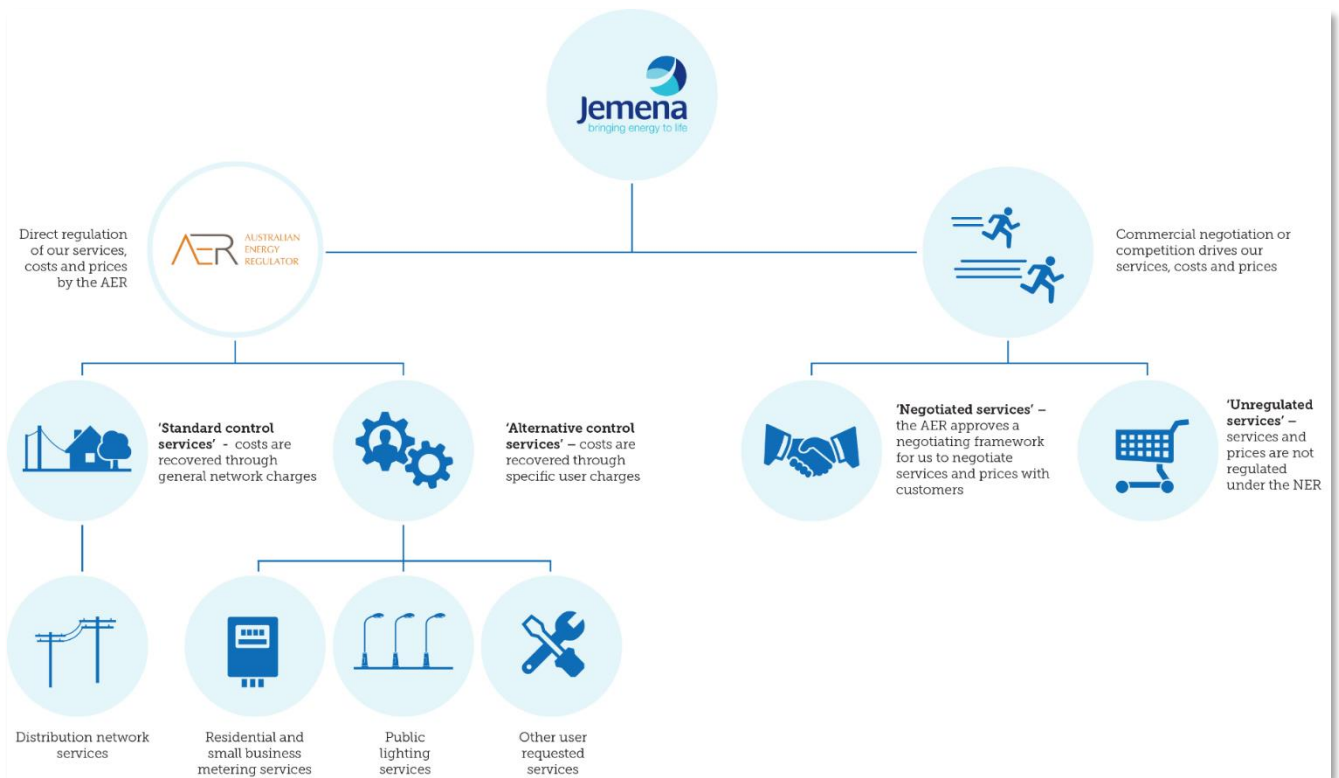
Jemena
bringing energy to life

Direct regulation of our services, costs and prices by the AER

AER AUSTRALIAN ENERGY REGULATOR

Commercial negotiation or competition drives our services, costs and prices

**'Standard control services'** - costs are recovered through general network charges

**'Alternative control services'** – costs are recovered through specific user charges

**'Negotiated services'** – the AER approves a negotiating framework for us to negotiate services and prices with customers

**'Unregulated services'** – services and prices are not regulated under the NER

Distribution network services

Residential and small business metering services

Public lighting services

Other user requested services